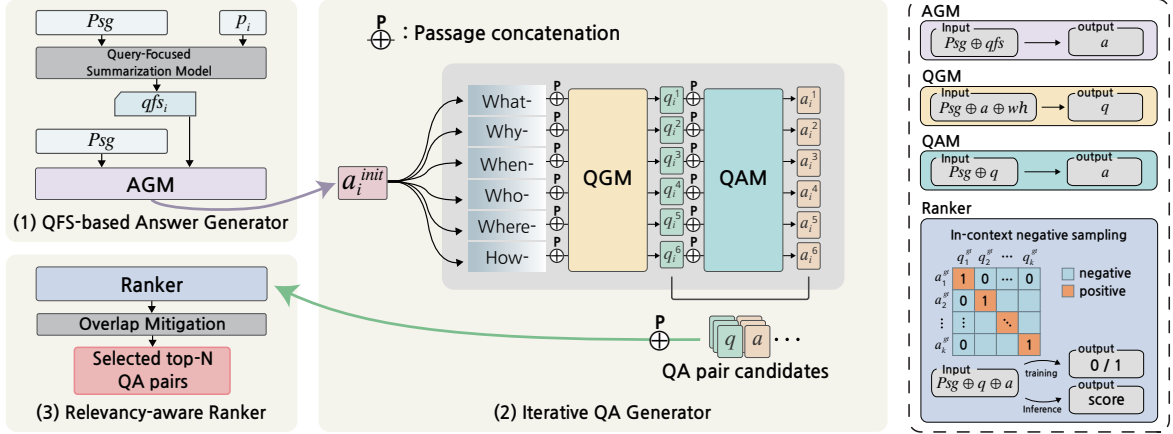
$Psg$

$p_i$

Query-Focused Summarization Model

$qfs_i$

$Psg$

AGM

(1) QFS-based Answer Generator

Ranker

Overlap Mitigation

Selected top-N QA pairs

(3) Relevancy-aware Ranker

$\overset{P}{\oplus}$ : Passage concatenation

$a_i^{init}$

What-

Why-

When-

Who-

Where-

How-

QGM

$q_i^1$

$q_i^2$

$q_i^3$

$q_i^4$

$q_i^5$

$q_i^6$

QAM

$a_i^1$

$a_i^2$

$a_i^3$

$a_i^4$

$a_i^5$

$a_i^6$

$q$ $a$ . . .

QA pair candidates

(2) Iterative QA Generator

AGM

Input $Psg \oplus qfs$ output $a$

QGM

Input $Psg \oplus a \oplus wh$ output $q$

QAM

Input $Psg \oplus q$ output $a$

Ranker

In-context negative sampling

| | $q_1^{gt}$ | $q_2^{gt}$ | ... | $q_k^{gt}$ |
|---|---|---|---|---|
| $a_1^{gt}$ | 1 | 0 | ... | 0 |
| $a_2^{gt}$ | 0 | 1 | | |
| ⋮ | ⋮ | | ⋱ | |
| $a_k^{gt}$ | 0 | | | 1 |

negative

positive

Input $Psg \oplus q \oplus a$

training

Inference

output 0 / 1

output score